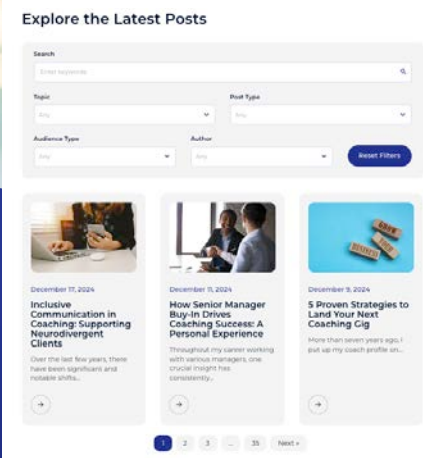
Explore the Latest Posts

Search

Enter keywords

Topic

Any

Post Type

Any

Audience Type

Any

Author

Any

Reset Filters

December 17, 2024

Inclusive Communication in Coaching: Supporting Neurodivergent Clients

Over the last few years, there have been significant and notable shifts...

December 11, 2024

How Senior Manager Buy-In Drives Coaching Success: A Personal Experience

Throughout my career working with various managers, one crucial insight has consistently...

December 9, 2024

5 Proven Strategies to Land Your Next Coaching Gig

More than seven years ago, I put up my coach profile on...

1 2 3 ... 35 Next »